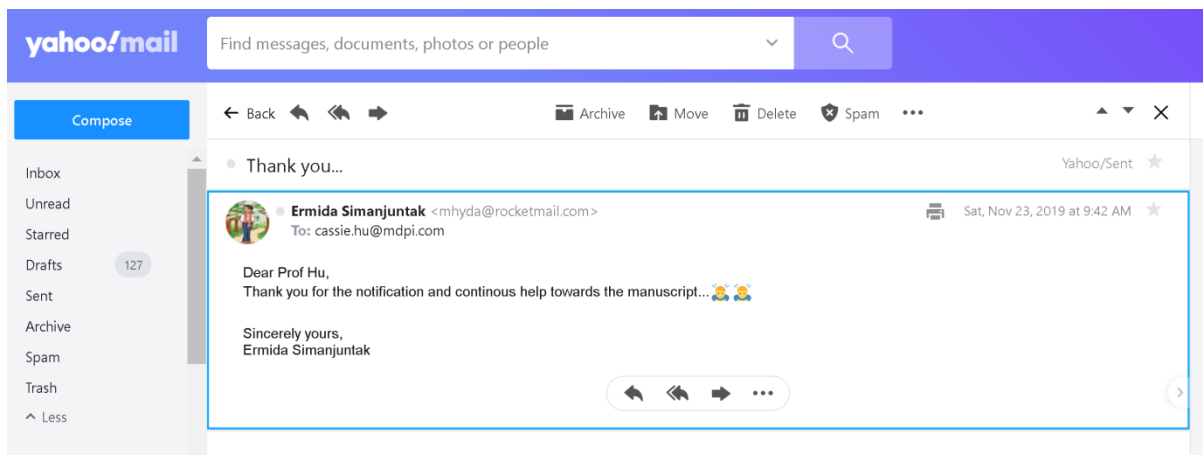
yahoo!mail

Find messages, documents, photos or people

Compose

Inbox
Unread
Starred
Drafts 127
Sent
Archive
Spam
Trash
^ Less

← Back

Archive Move Delete Spam •••

Thank you...

Yahoo/Sent

Ermida Simanjuntak <mhyda@rocketmail.com>
To: cassie.hu@mdpi.com

Sat, Nov 23, 2019 at 9:42 AM

Dear Prof Hu,
Thank you for the notification and continous help towards the manuscript...

Sincerely yours,
Ermida Simanjuntak

•••